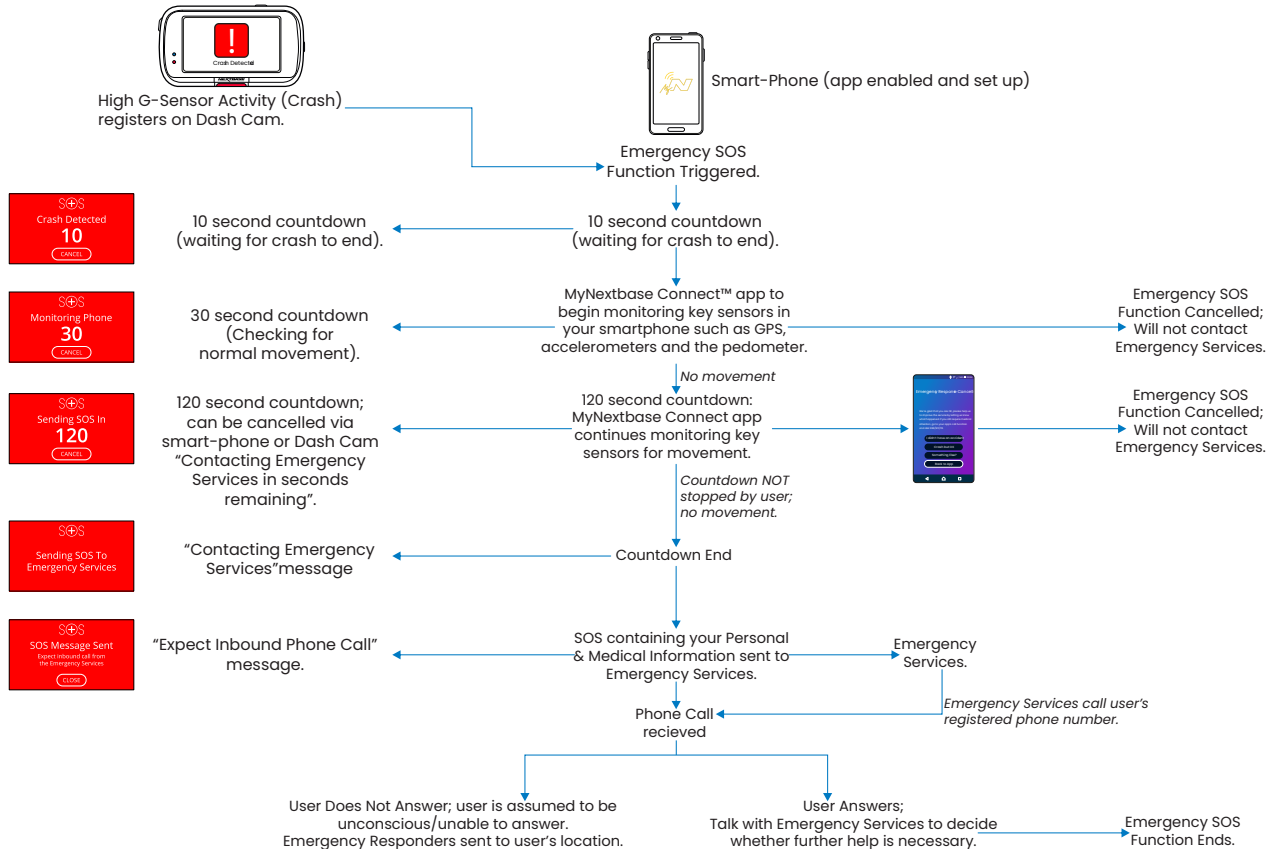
Crash Detected

High G-Sensor Activity (Crash) registers on Dash Cam.

Smart-Phone (app enabled and set up)

Emergency SOS Function Triggered.

SOS
Crash Detected
10
CANCEL

10 second countdown (waiting for crash to end).

10 second countdown (waiting for crash to end).

SOS
Monitoring Phone
30
CANCEL

30 second countdown (Checking for normal movement).

MyNextbase Connect™ app to begin monitoring key sensors in your smartphone such as GPS, accelerometers and the pedometer.

Emergency SOS Function Cancelled; Will not contact Emergency Services.

No movement

SOS
Sending SOS In
120
CANCEL

120 second countdown; can be cancelled via smart-phone or Dash Cam "Contacting Emergency Services in seconds remaining".

120 second countdown: MyNextbase Connect app continues monitoring key sensors for movement.

Emergency SOS Function Cancelled; Will not contact Emergency Services.

Countdown NOT stopped by user; no movement.

SOS
Sending SOS To Emergency Services

"Contacting Emergency Services"message

Countdown End

SOS
SOS Message Sent
Expect inbound call from the Emergency Services
CLOSE

"Expect Inbound Phone Call" message.

SOS containing your Personal & Medical Information sent to Emergency Services.

Emergency Services.

Emergency Services call user's registered phone number.

Phone Call recieved

User Does Not Answer; user is assumed to be unconscious/unable to answer. Emergency Responders sent to user's location.

User Answers; Talk with Emergency Services to decide whether further help is necessary.

Emergency SOS Function Ends.